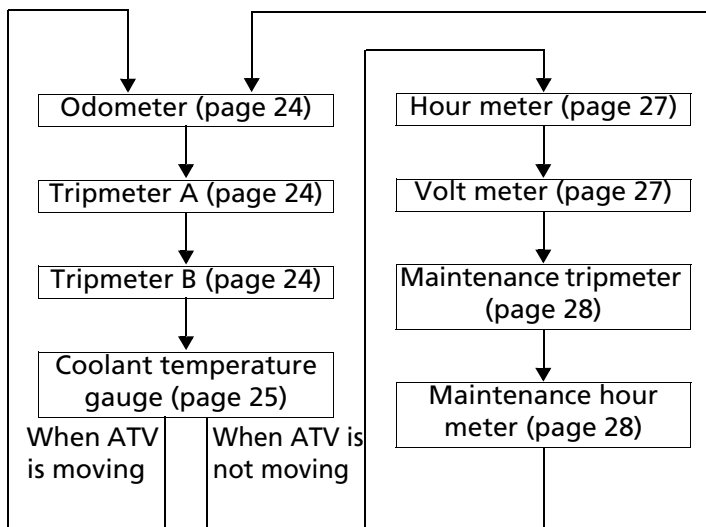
Odometer (page 24)

Tripmeter A (page 24)

Tripmeter B (page 24)

Coolant temperature gauge (page 25)

When ATV is moving

When ATV is not moving

Hour meter (page 27)

Volt meter (page 27)

Maintenance tripmeter (page 28)

Maintenance hour meter (page 28)